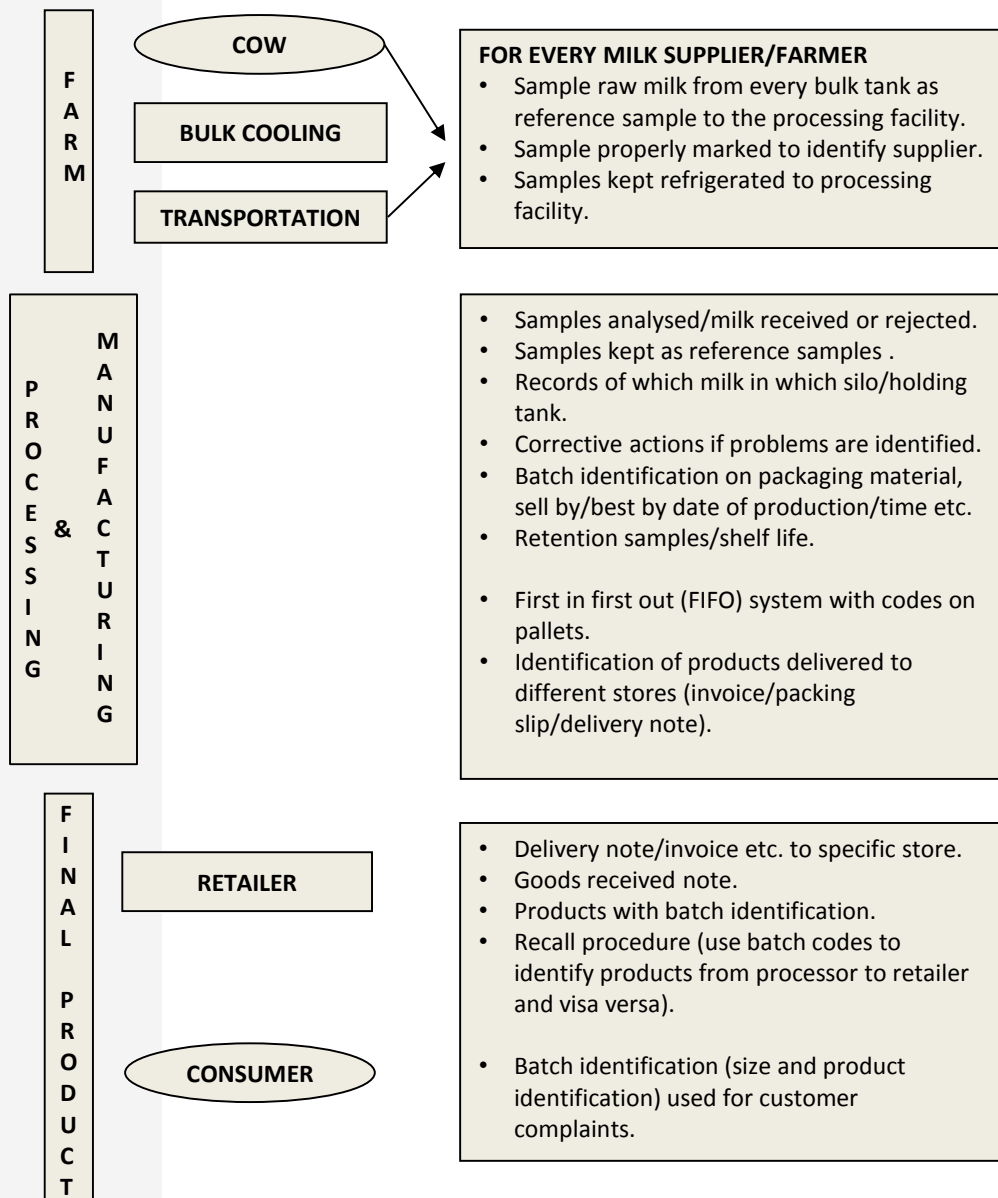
FARM

COW

BULK COOLING

TRANSPORTATION

FOR EVERY MILK SUPPLIER/FARMER
- Sample raw milk from every bulk tank as reference sample to the processing facility.
- Sample properly marked to identify supplier.
- Samples kept refrigerated to processing facility.

PROCESSING & MANUFACTURING

- Samples analysed/milk received or rejected.
- Samples kept as reference samples .
- Records of which milk in which silo/holding tank.
- Corrective actions if problems are identified.
- Batch identification on packaging material, sell by/best by date of production/time etc.
- Retention samples/shelf life.

- First in first out (FIFO) system with codes on pallets.
- Identification of products delivered to different stores (invoice/packing slip/delivery note).

FINAL PRODUCT

RETAILER

CONSUMER

- Delivery note/invoice etc. to specific store.
- Goods received note.
- Products with batch identification.
- Recall procedure (use batch codes to identify products from processor to retailer and visa versa).

- Batch identification (size and product identification) used for customer complaints.